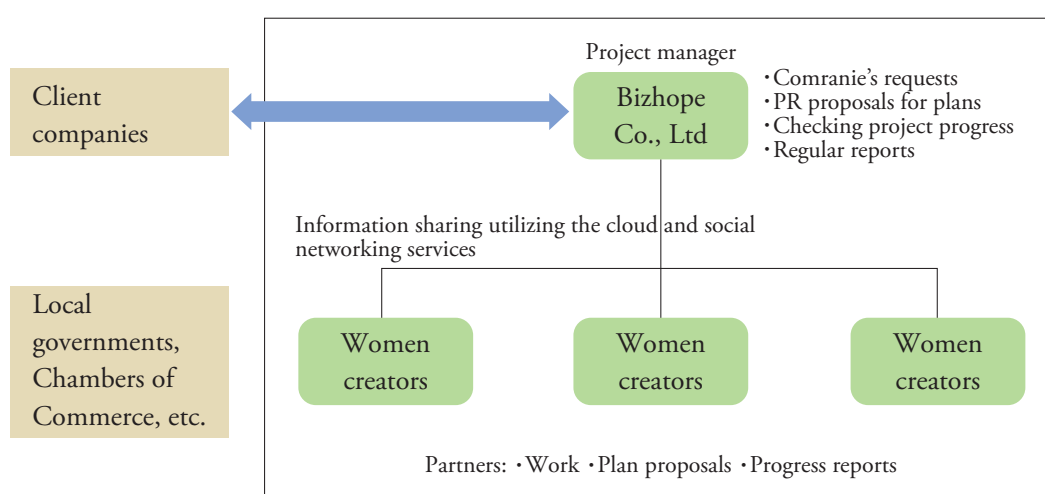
Client companies

Project manager

Bizhope Co., Ltd

・Comranie's requests
・PR proposals for plans
・Checking project progress
・Regular reports

Information sharing utilizing the cloud and social networking services

Local governments, Chambers of Commerce, etc.

Women creators

Women creators

Women creators

Partners: ・Work ・Plan proposals ・Progress reports